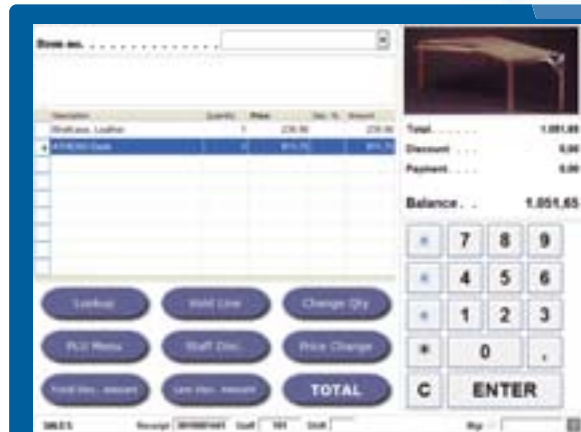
Item no. . . . . . . . . . . . . . .

| Description | Quantity | Price | Disc. % | Amount |
|---|---|---|---|---|
| Briefcase, Leather | 1 | 239,90 | | 239,90 |
| ATHENS Desk | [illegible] | 811,75 | | 811,75 |

Total. . . . . . . 1.051,65
Discount . . . . . 0,00
Payment. . . . . . 0,00

Balance. . . 1.051,65

7 8 9
4 5 6
1 2 3
* 0 ,
C ENTER

Lookup
Void Line
Change Qty
PLU Menu
Staff Disc.
Price Change
Total disc. amount
Line disc. amount
TOTAL

SALES Receipt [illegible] Staff 101 Shift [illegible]